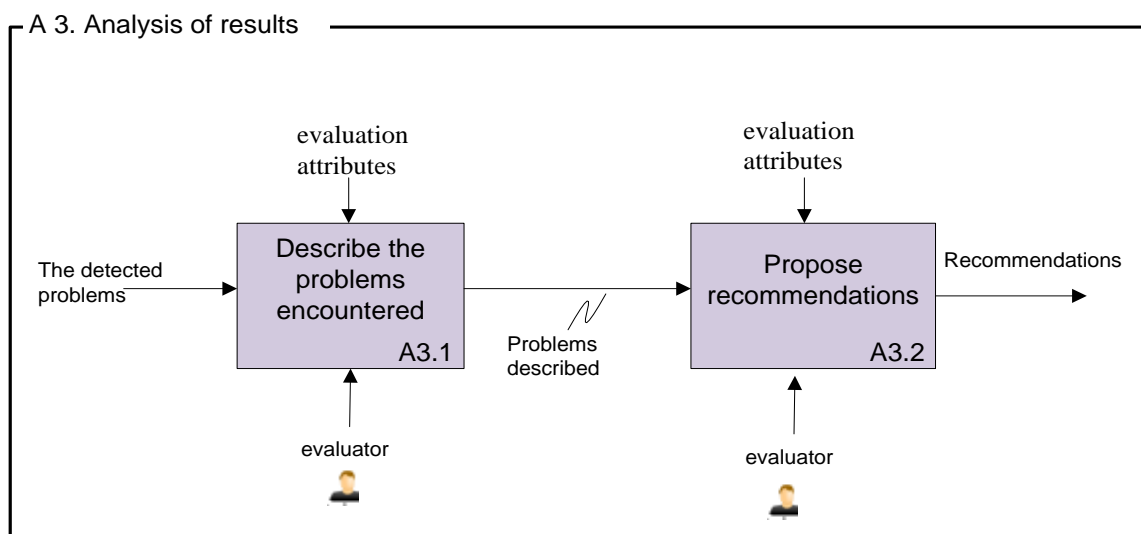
A 3. Analysis of results

evaluation attributes

The detected problems

Describe the problems encountered

A3.1

Problems described

evaluator

evaluation attributes

Propose recommendations

A3.2

Recommendations

evaluator